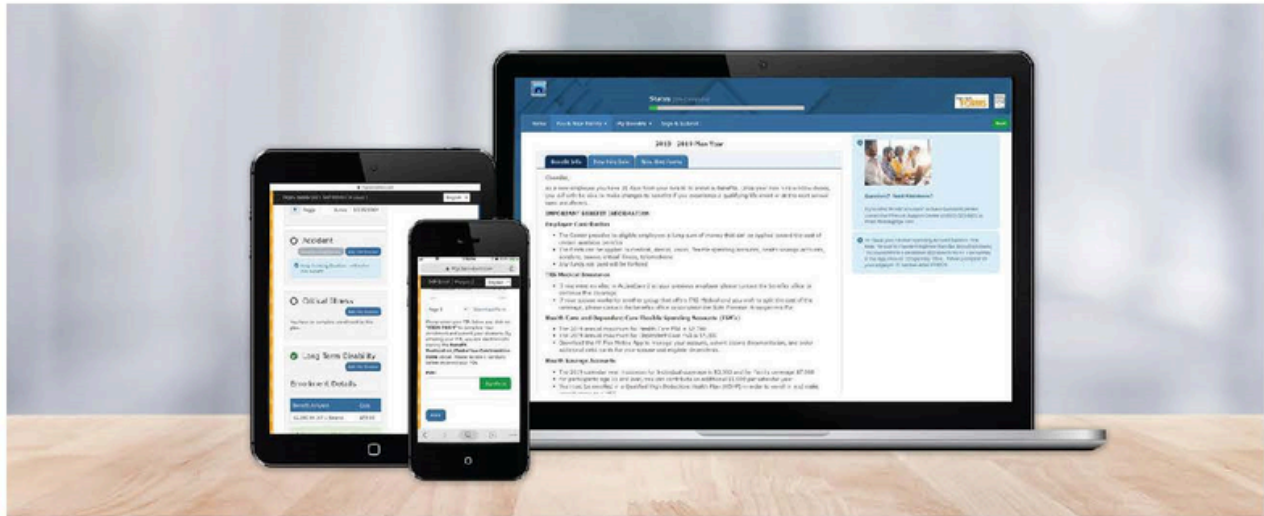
Status

2018 - 2019 Plan Year

Benefit Info

IMPORTANT BENEFIT INFORMATION

Employer Core Benefits

TRS Medical Insurance

Health Care and Dependent Care Flexible Spending Accounts (FSA's)

Health Savings Accounts

Questions? Need Assistance?

Accident

Critical Illness

Long Term Disability

Enrollment Details

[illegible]